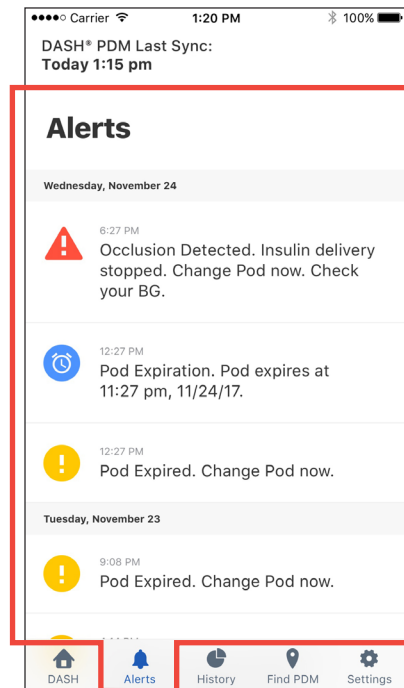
●●●●○ Carrier 1:20 PM 100%

DASH® PDM Last Sync:
Today 1:15 pm

Alerts

Wednesday, November 24

6:27 PM
Occlusion Detected. Insulin delivery stopped. Change Pod now. Check your BG.

12:27 PM
Pod Expiration. Pod expires at 11:27 pm, 11/24/17.

12:27 PM
Pod Expired. Change Pod now.

Tuesday, November 23

9:08 PM
Pod Expired. Change Pod now.

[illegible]

DASH Alerts History Find PDM Settings